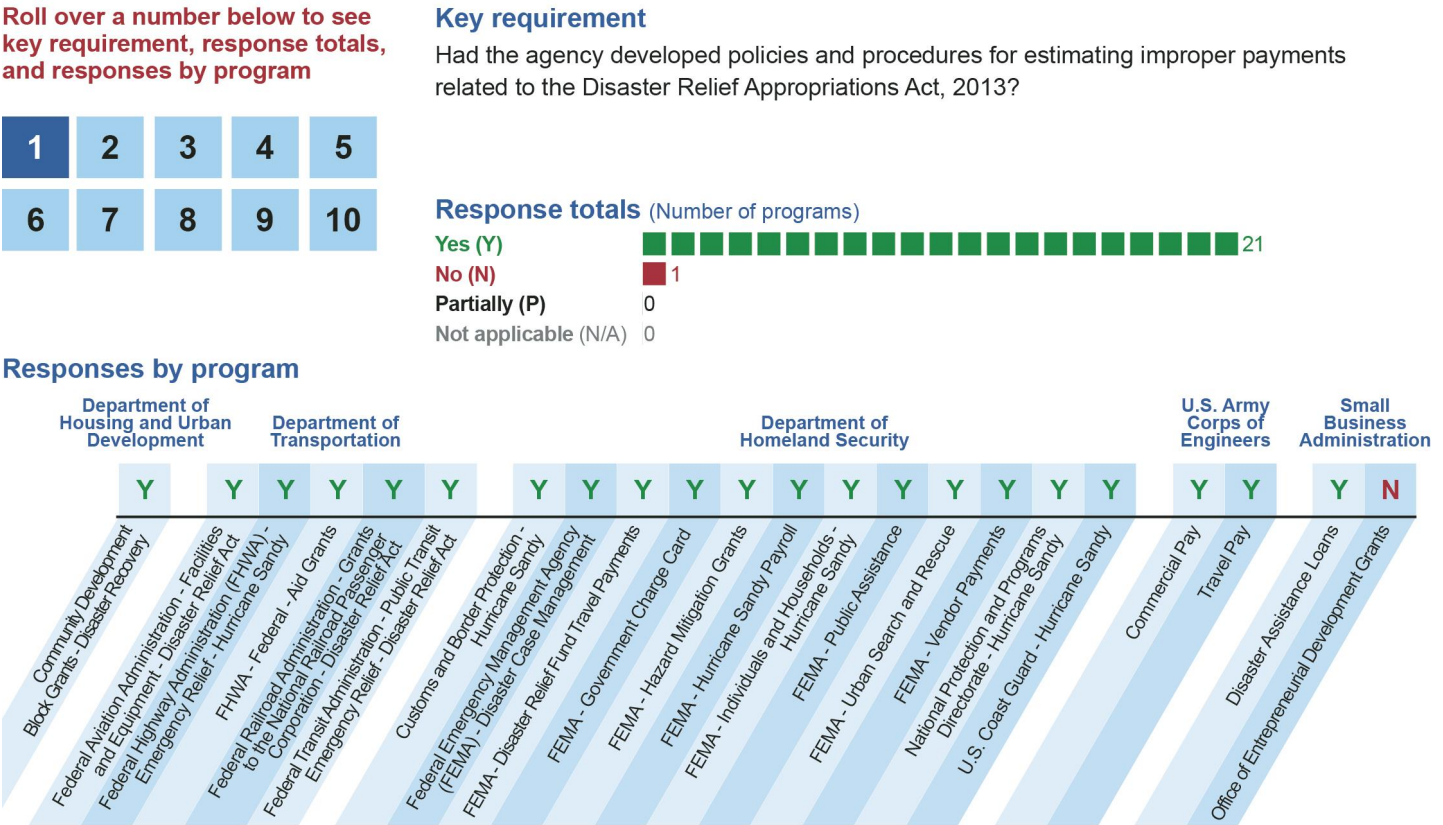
Roll over a number below to see key requirement, response totals, and responses by program

| 1 | 2 | 3 | 4 | 5 |
|---|---|---|---|---|
| 6 | 7 | 8 | 9 | 10 |

Key requirement

Had the agency developed policies and procedures for estimating improper payments related to the Disaster Relief Appropriations Act, 2013?

Response totals (Number of programs)

Yes (Y) 21
No (N) 1
Partially (P) 0
Not applicable (N/A) 0

Responses by program

Department of Housing and Urban Development
Y Community Development Block Grants - Disaster Recovery

Department of Transportation
Y Federal Aviation Administration - Facilities and Equipment - Disaster Relief Act
Y Federal Highway Administration (FHWA) - Emergency Relief - Hurricane Sandy
Y FHWA - Federal - Aid Grants
Y Federal Railroad Administration - Grants to the National Railroad Passenger Corporation - Disaster Relief Act
Y Federal Transit Administration - Public Transit Emergency Relief - Disaster Relief Act

Department of Homeland Security
Y Customs and Border Protection - Hurricane Sandy
Y Federal Emergency Management Agency (FEMA) - Disaster Case Management
Y FEMA - Disaster Relief Fund Travel Payments
Y FEMA - Government Charge Card
Y FEMA - Hazard Mitigation Grants
Y FEMA - Hurricane Sandy Payroll
Y FEMA - Individuals and Households - Hurricane Sandy
Y FEMA - Public Assistance
Y FEMA - Urban Search and Rescue
Y FEMA - Vendor Payments
Y National Protection and Programs Directorate - Hurricane Sandy
Y U.S. Coast Guard - Hurricane Sandy

U.S. Army Corps of Engineers
Y Commercial Pay
Y Travel Pay

Small Business Administration
Y Disaster Assistance Loans
N Office of Entrepreneurial Development Grants